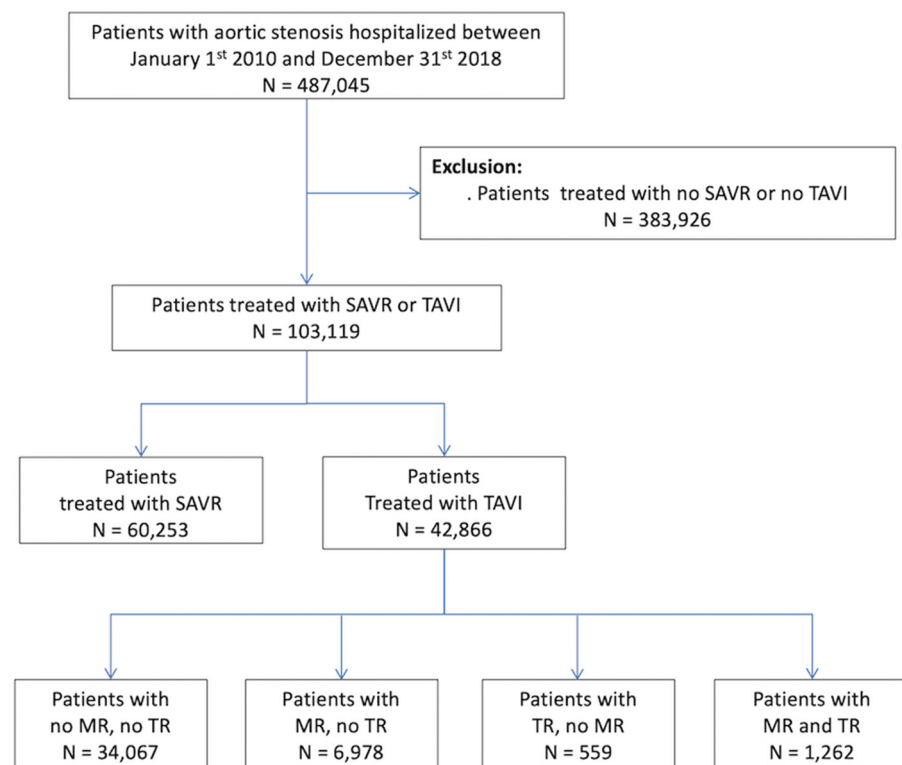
Patients with aortic stenosis hospitalized between January 1$^{st}$ 2010 and December 31$^{st}$ 2018
N = 487,045

Exclusion:
. Patients treated with no SAVR or no TAVI
N = 383,926

Patients treated with SAVR or TAVI
N = 103,119

Patients treated with SAVR
N = 60,253

Patients Treated with TAVI
N = 42,866

Patients with no MR, no TR
N = 34,067

Patients with MR, no TR
N = 6,978

Patients with TR, no MR
N = 559

Patients with MR and TR
N = 1,262